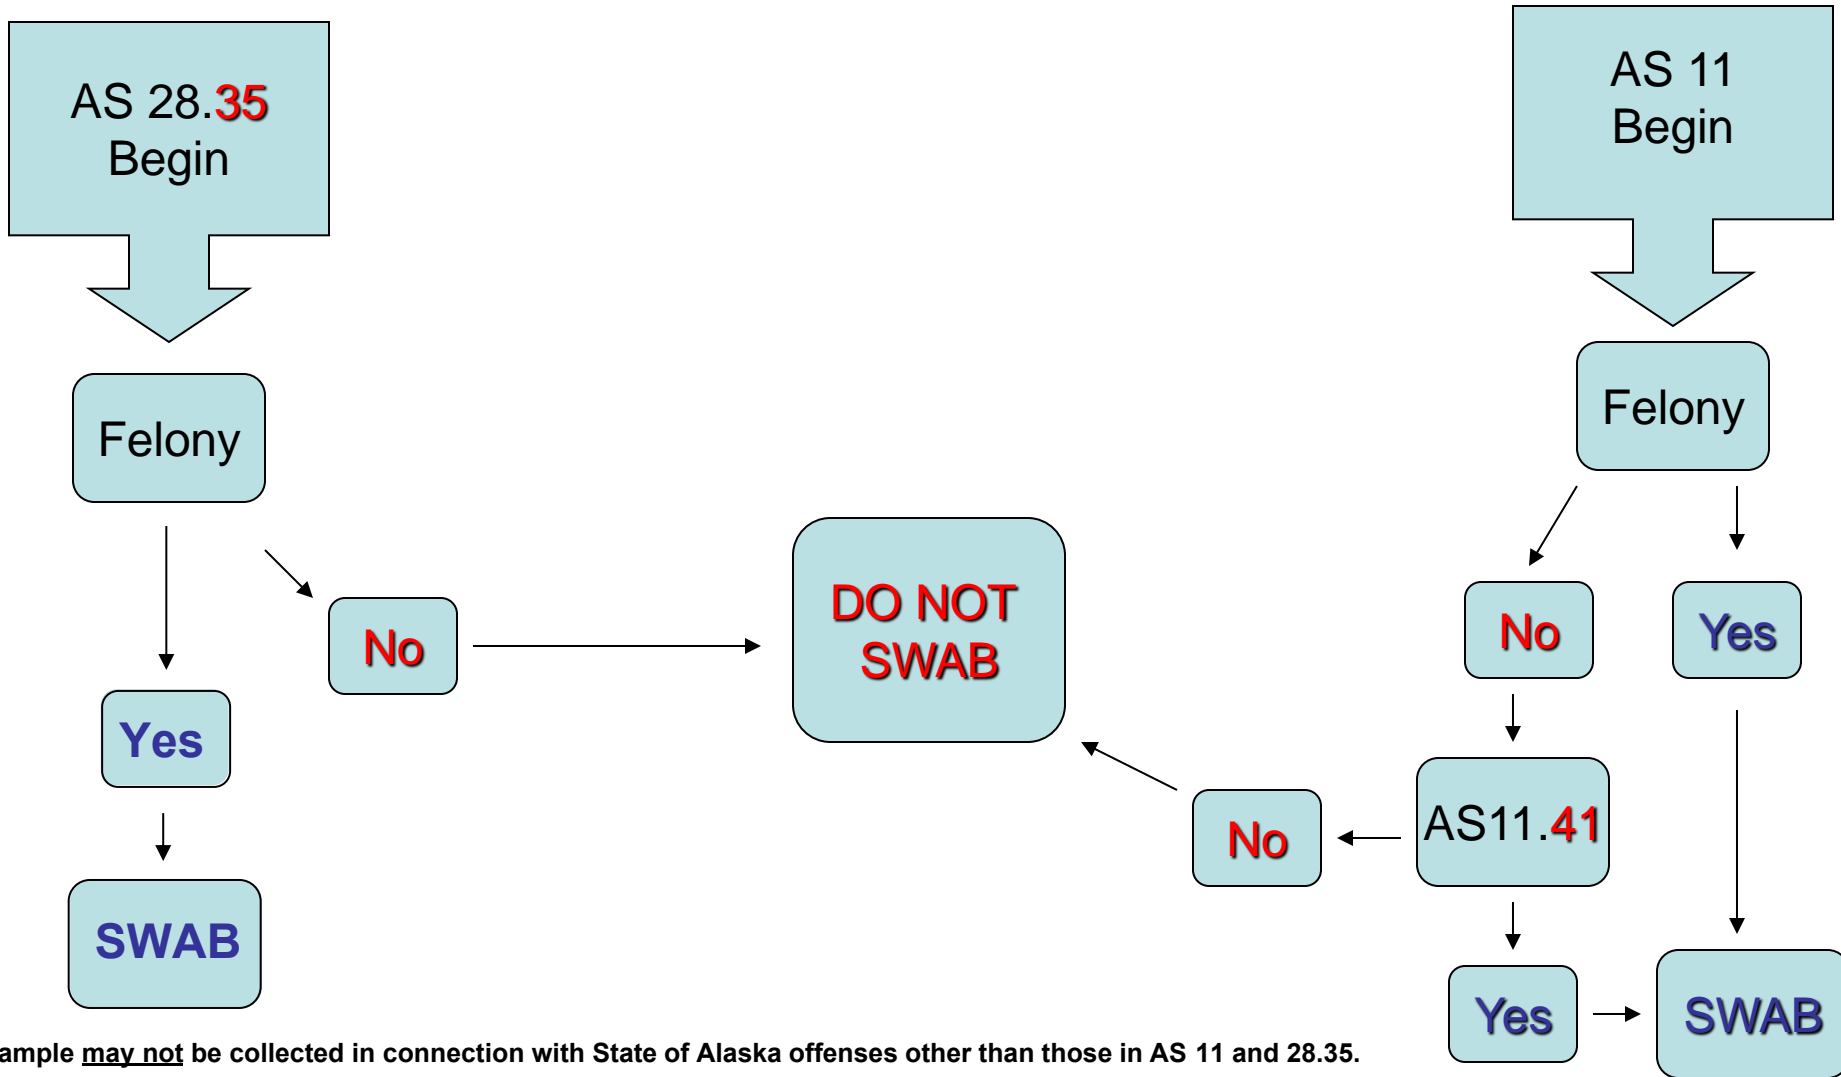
AS 28.35 Begin

Felony

No

Yes

SWAB

DO NOT SWAB

AS 11 Begin

Felony

No

Yes

AS11.41

No

Yes

SWAB

ample may not be collected in connection with State of Alaska offenses other than those in AS 11 and 28.35.